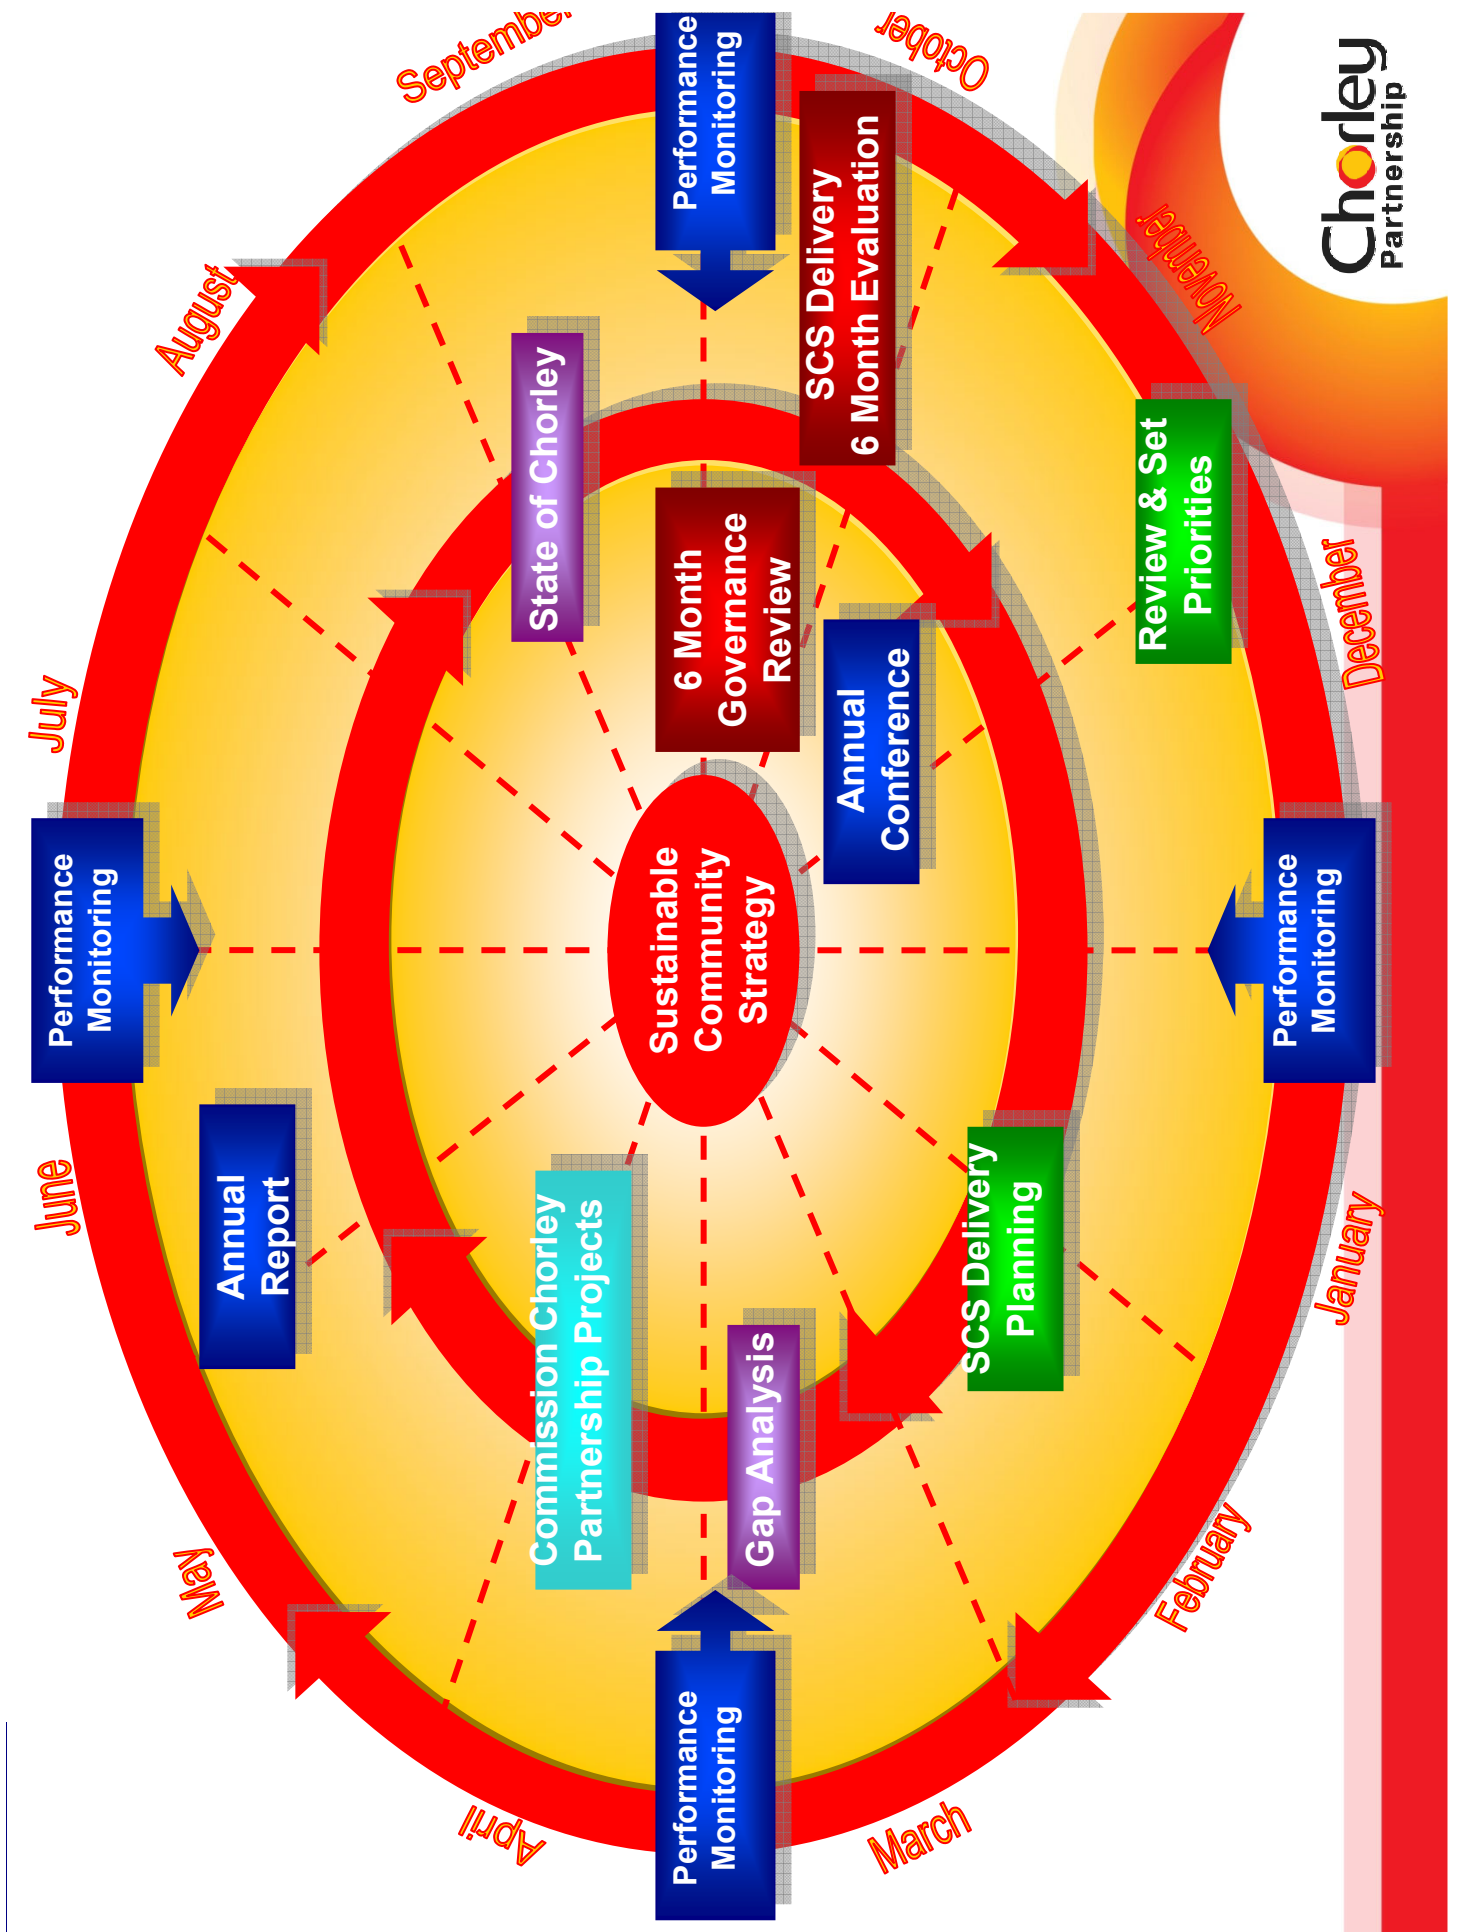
Chorley Partnership

September

October

November

December

January

February

March

April

May

June

July

August

Performance Monitoring

SCS Delivery 6 Month Evaluation

State of Chorley

6 Month Governance Review

Annual Conference

Review & Set Priorities

Performance Monitoring

Sustainable Community Strategy

Performance Monitoring

Annual Report

SCS Delivery Planning

Commission Chorley Partnership Projects

Gap Analysis

Performance Monitoring